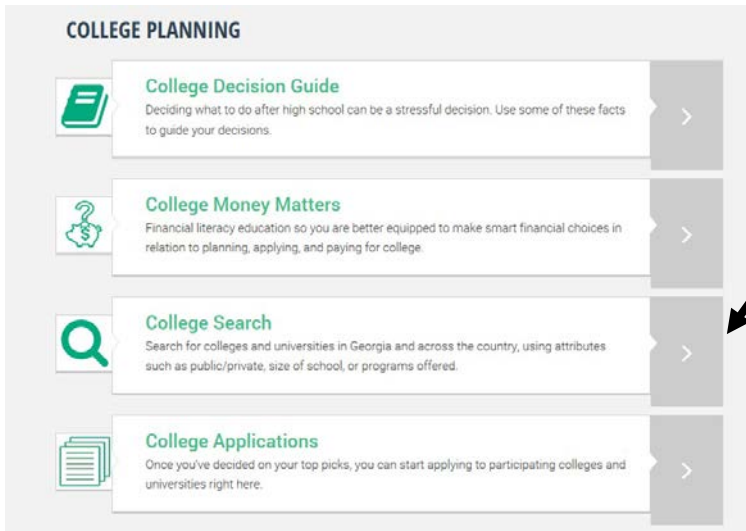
COLLEGE PLANNING

College Decision Guide
Deciding what to do after high school can be a stressful decision. Use some of these facts to guide your decisions.

College Money Matters
Financial literacy education so you are better equipped to make smart financial choices in relation to planning, applying, and paying for college.

College Search
Search for colleges and universities in Georgia and across the country, using attributes such as public/private, size of school, or programs offered.

College Applications
Once you've decided on your top picks, you can start applying to participating colleges and universities right here.